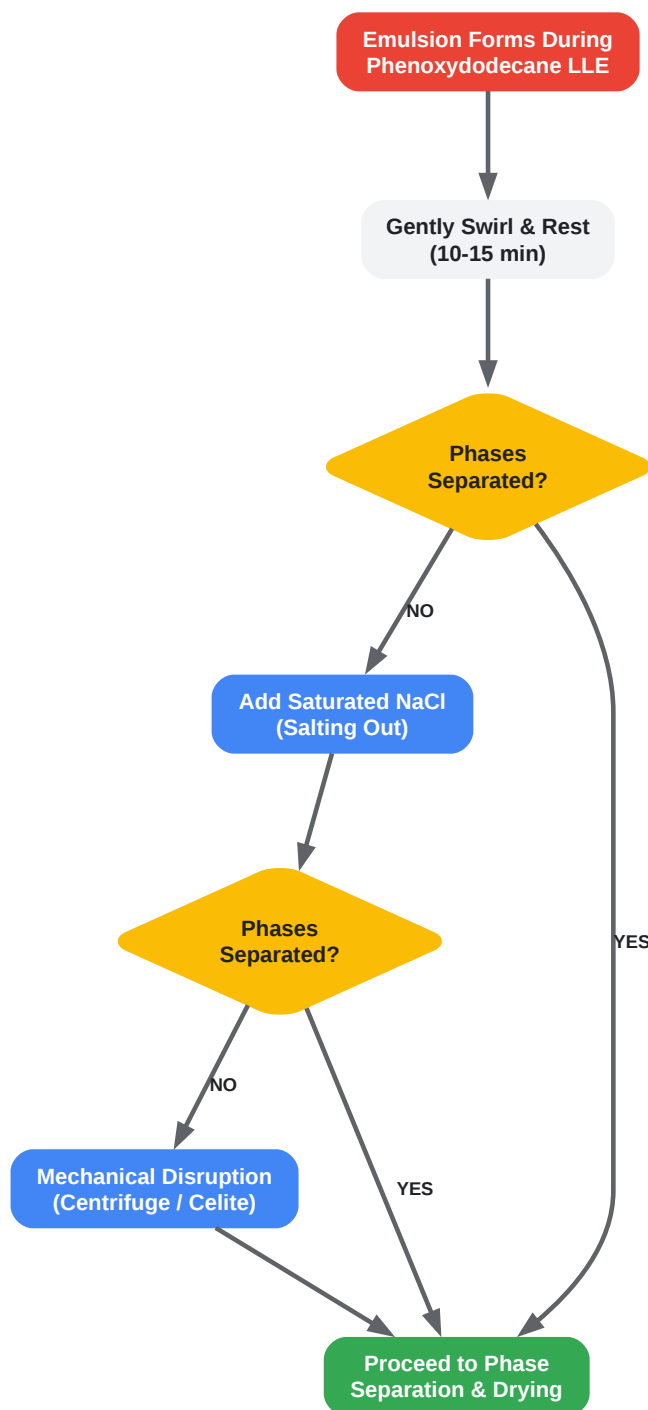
Emulsion Forms During Phenoxydodecane LLE

Gently Swirl & Rest (10-15 min)

Phases Separated?

NO

YES

Add Saturated NaCl (Salting Out)

Phases Separated?

NO

YES

Mechanical Disruption (Centrifuge / Celite)

Proceed to Phase Separation & Drying